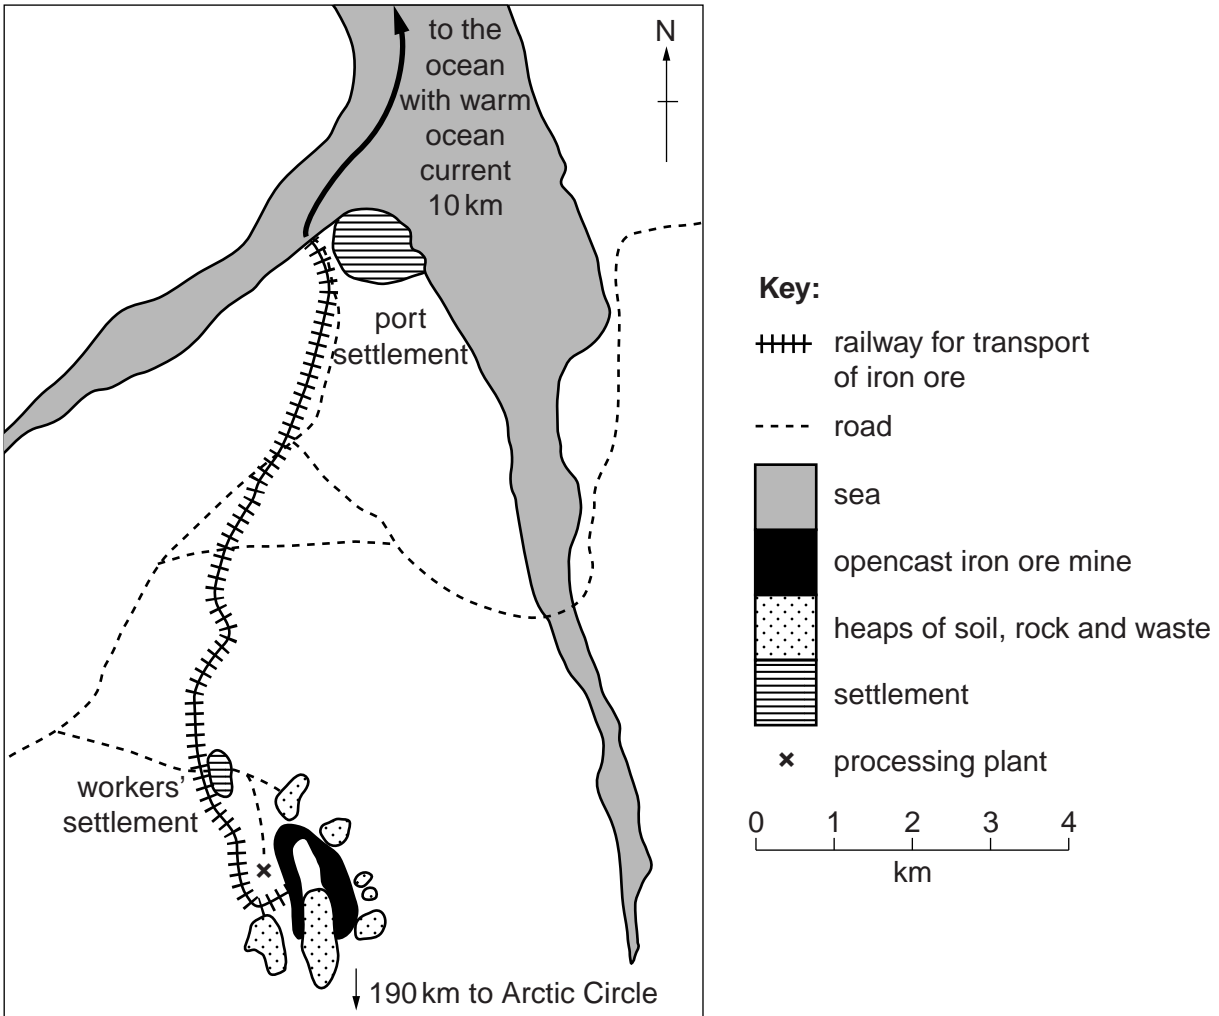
to the ocean with warm ocean current 10 km

N

port settlement

workers' settlement

190 km to Arctic Circle

Key:

railway for transport of iron ore

road

sea

opencast iron ore mine

heaps of soil, rock and waste

settlement

processing plant

0 1 2 3 4

km